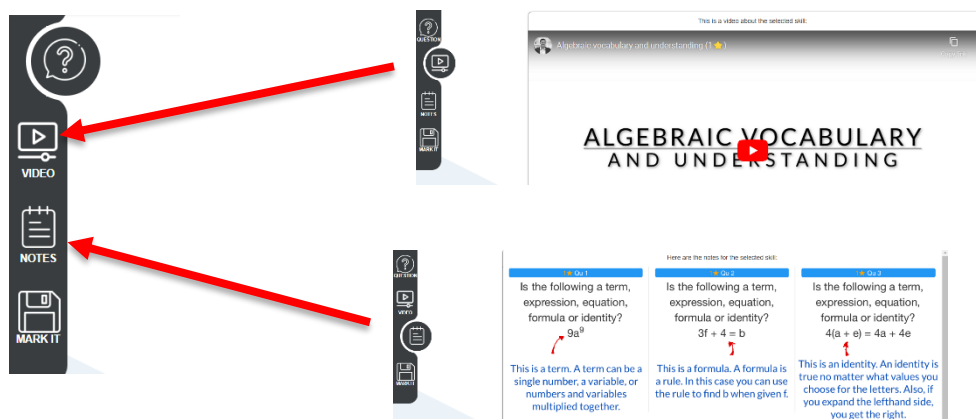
VIDEO

NOTES

MARK IT

QUESTION

NOTES

MARK IT

This is a video about the selected skill:

Algebraic vocabulary and understanding (1 ⭐)

ALGEBRAIC VOCABULARY
AND UNDERSTANDING

QUESTION

VIDEO

MARK IT

Here are the notes for the selected skill:

| ⭐ Qu 1 | ⭐ Qu 2 | ⭐ Qu 3 |
|---|---|---|
| Is the following a term, expression, equation, formula or identity? $9a^9$ | Is the following a term, expression, equation, formula or identity? $3f + 4 = b$ | Is the following a term, expression, equation, formula or identity? $4(a + e) = 4a + 4e$ |
| This is a term. A term can be a single number, a variable, or numbers and variables multiplied together. | This is a formula. A formula is a rule. In this case you can use the rule to find b when given f. | This is an identity. An identity is true no matter what values you choose for the letters. Also, if you expand the lefthand side, you get the right. |